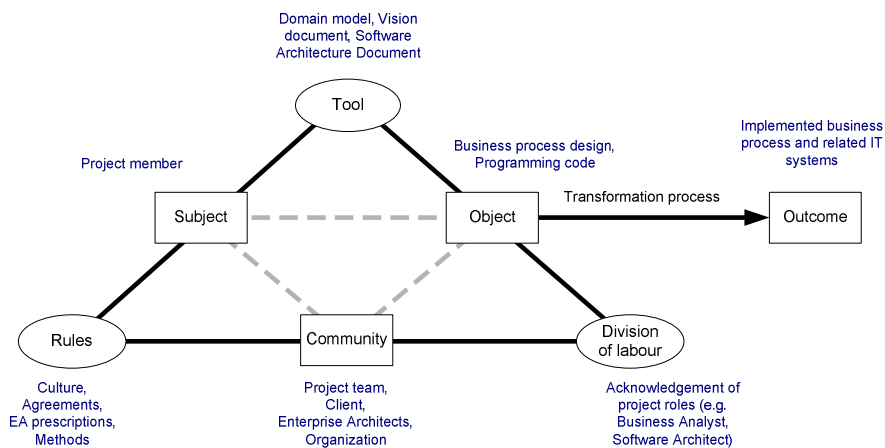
Domain model, Vision document, Software Architecture Document

Tool

Project member

Business process design, Programming code

Implemented business process and related IT systems

Subject

Object

Transformation process

Outcome

Rules

Community

Division of labour

Culture, Agreements, EA prescriptions, Methods

Project team, Client, Enterprise Architects, Organization

Acknowledgement of project roles (e.g. Business Analyst, Software Architect)